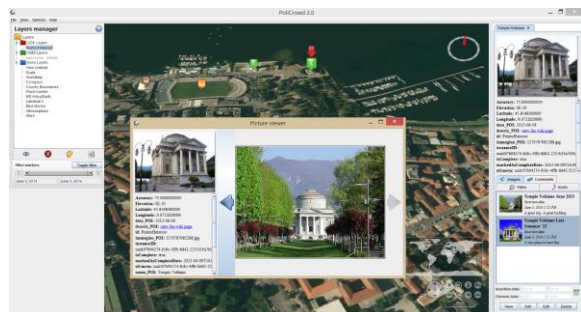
PoliCrowd 2.0

File View Options Help

Layers manager

Picture viewer

Temple Voltiano

Accuracy: 75.0000000
Elevation: 0.0
Latitude: 45.8140000
Longitude: 9.0752000
date_POI: 2013-08-08
descrip_POI: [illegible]
id: PhotoReference
imageType_POI: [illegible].jpg
isComplete: true
markedAsCompletedDate: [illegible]
uuid: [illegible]
name_POI: Tempio Voltiano

Images
Comments

Video
Audio

Tempio Voltiano June 2013
Tempio Voltiano Last
Summer '13

Other markers
Toggle filter

June 1, 2014
June 9, 2014

New
Add
Edit
Delete